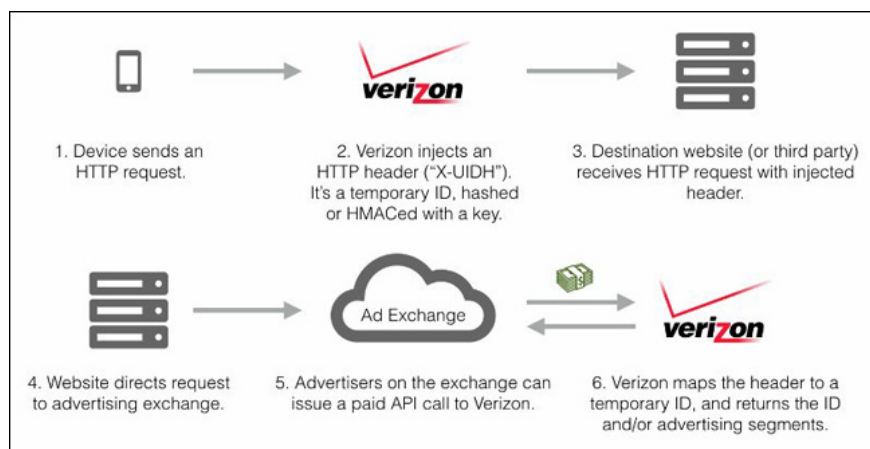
verizon

1. Device sends an HTTP request.

2. Verizon injects an HTTP header ("X-UIDH"). It's a temporary ID, hashed or HMACed with a key.

3. Destination website (or third party) receives HTTP request with injected header.

Ad Exchange

verizon

4. Website directs request to advertising exchange.

5. Advertisers on the exchange can issue a paid API call to Verizon.

6. Verizon maps the header to a temporary ID, and returns the ID and/or advertising segments.